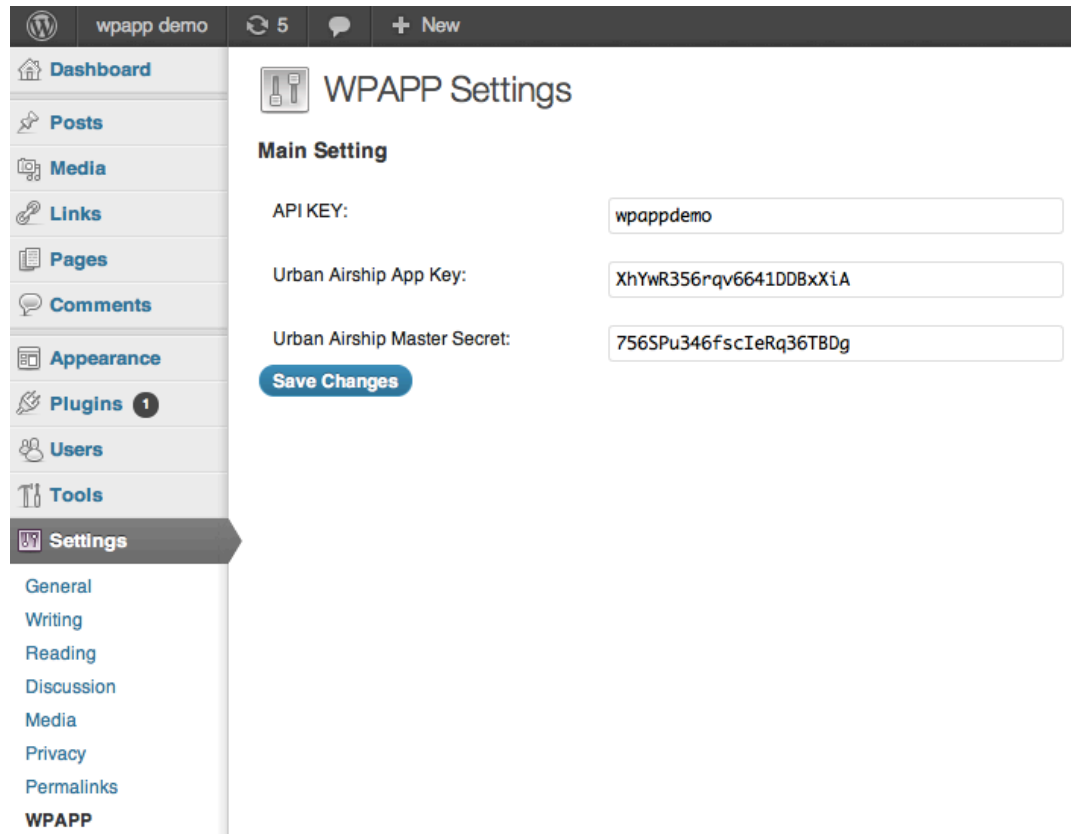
wpapp demo 5 + New

Dashboard
Posts
Media
Links
Pages
Comments
Appearance
Plugins 1
Users
Tools
Settings
General
Writing
Reading
Discussion
Media
Privacy
Permalinks
WPAPP

WPAPP Settings

Main Setting

API KEY: wpappdemo

Urban Airship App Key: XhYwR356rqv6641DDBxXiA

Urban Airship Master Secret: 756SPu346fscIeRq36TBDg

Save Changes